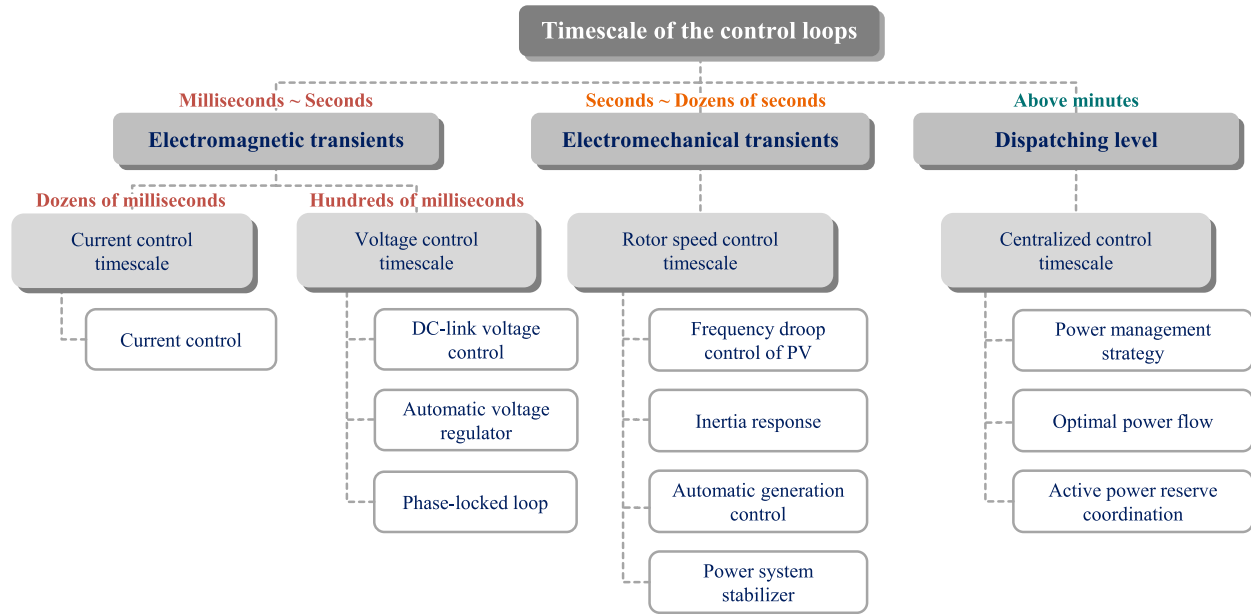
Timescale of the control loops

Milliseconds ~ Seconds
Electromagnetic transients

Dozens of milliseconds
Current control timescale

Current control

Hundreds of milliseconds
Voltage control timescale

DC-link voltage control

Automatic voltage regulator

Phase-locked loop

Seconds ~ Dozens of seconds
Electromechanical transients

Rotor speed control timescale

Frequency droop control of PV

Inertia response

Automatic generation control

Power system stabilizer

Above minutes
Dispatching level

Centralized control timescale

Power management strategy

Optimal power flow

Active power reserve coordination